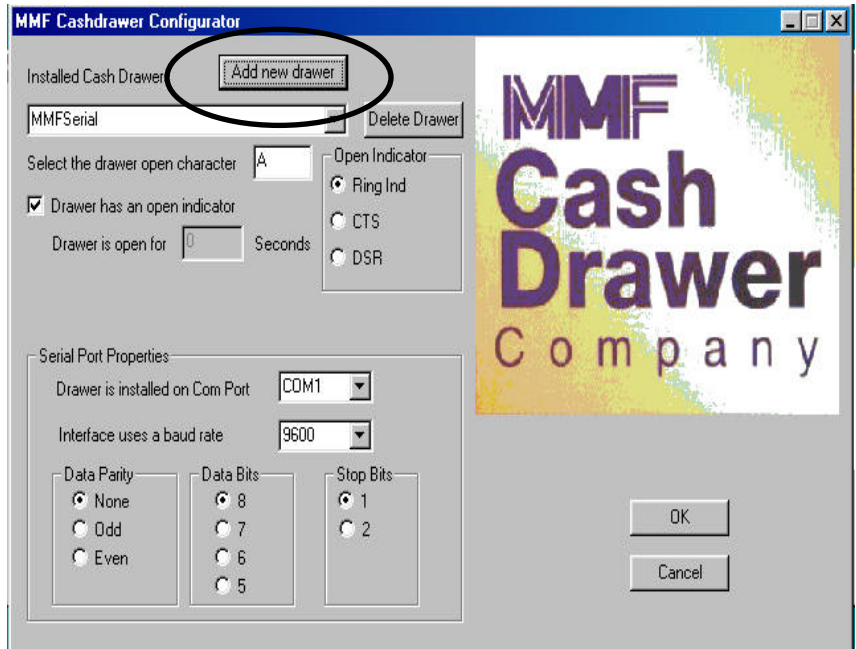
MMF Cashdrawer Configurator

Installed Cash Drawer

Add new drawer

MMFSerial

Delete Drawer

Select the drawer open character A

Open Indicator

Ring Ind

CTS

DSR

Drawer has an open indicator

Drawer is open for 0 Seconds

MMF Cash Drawer Company

Serial Port Properties

Drawer is installed on Com Port COM1

Interface uses a baud rate 9600

Data Parity

None

Odd

Even

Data Bits

8

7

6

5

Stop Bits

1

2

OK

Cancel